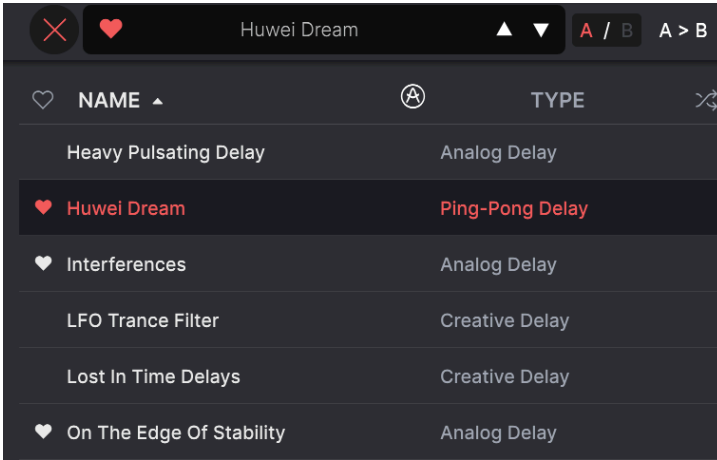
Huwei Dream

A / B A > B

NAME TYPE

| NAME | TYPE |
|---|---|
| Heavy Pulsating Delay | Analog Delay |
| Huwei Dream | Ping-Pong Delay |
| Interferences | Analog Delay |
| LFO Trance Filter | Creative Delay |
| Lost In Time Delays | Creative Delay |
| On The Edge Of Stability | Analog Delay |